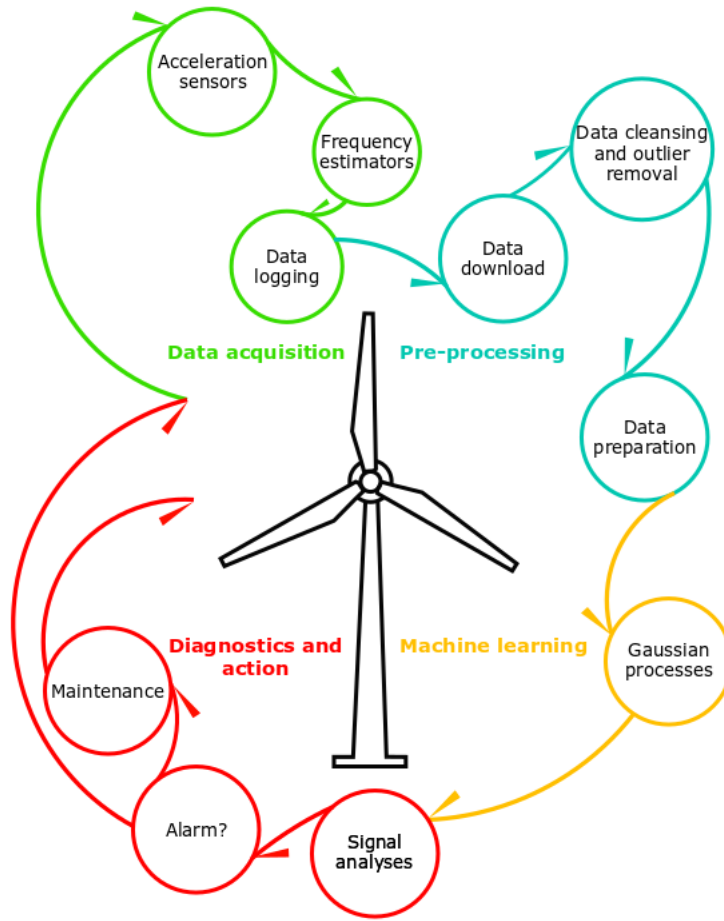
Acceleration sensors

Frequency estimators

Data logging

Data download

Data cleansing and outlier removal

Data acquisition

Pre-processing

Data preparation

Gaussian processes

Machine learning

Diagnostics and action

Maintenance

Alarm?

Signal analyses